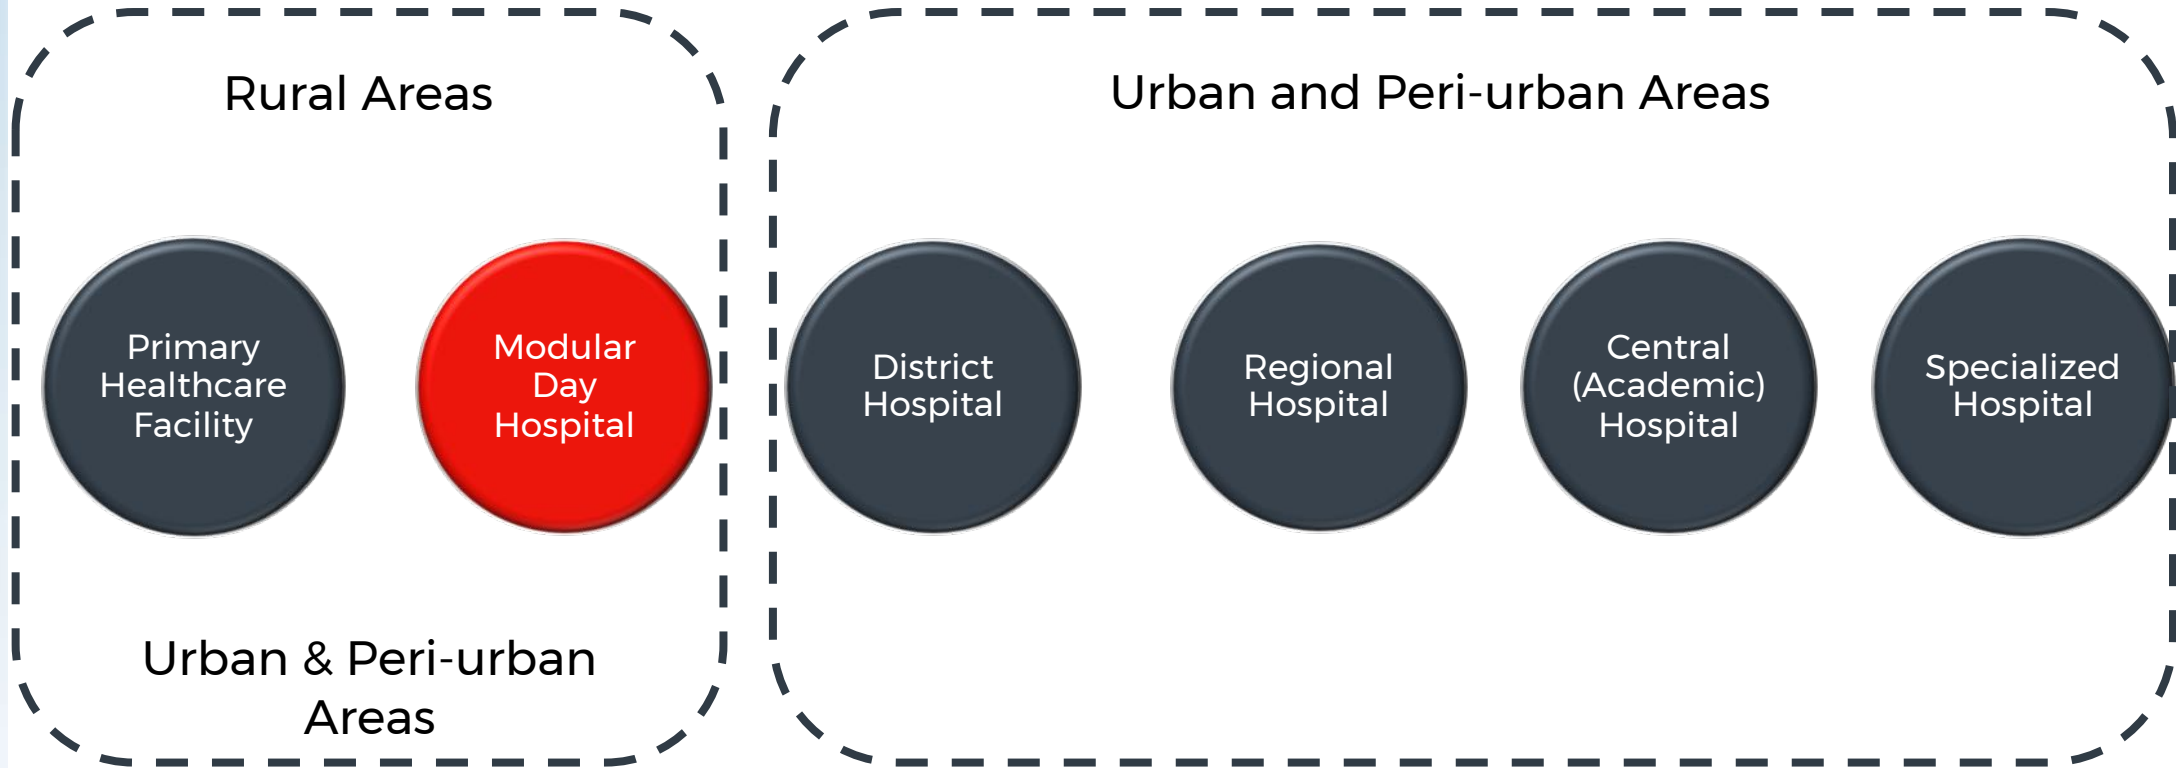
Rural Areas

Primary Healthcare Facility

Modular Day Hospital

Urban & Peri-urban Areas

Urban and Peri-urban Areas

District Hospital

Regional Hospital

Central (Academic) Hospital

Specialized Hospital